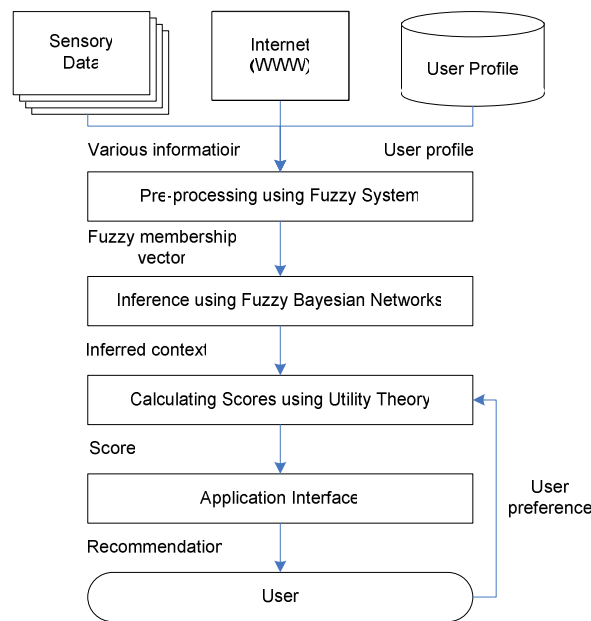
Sensory Data

Internet (WWW)

User Profile

Various informatioin

User profile

Pre-processing using Fuzzy System

Fuzzy membership vector

Inference using Fuzzy Bayesian Networks

Inferred context

Calculating Scores using Utility Theory

Score

Application Interface

User preference

Recommendation

User